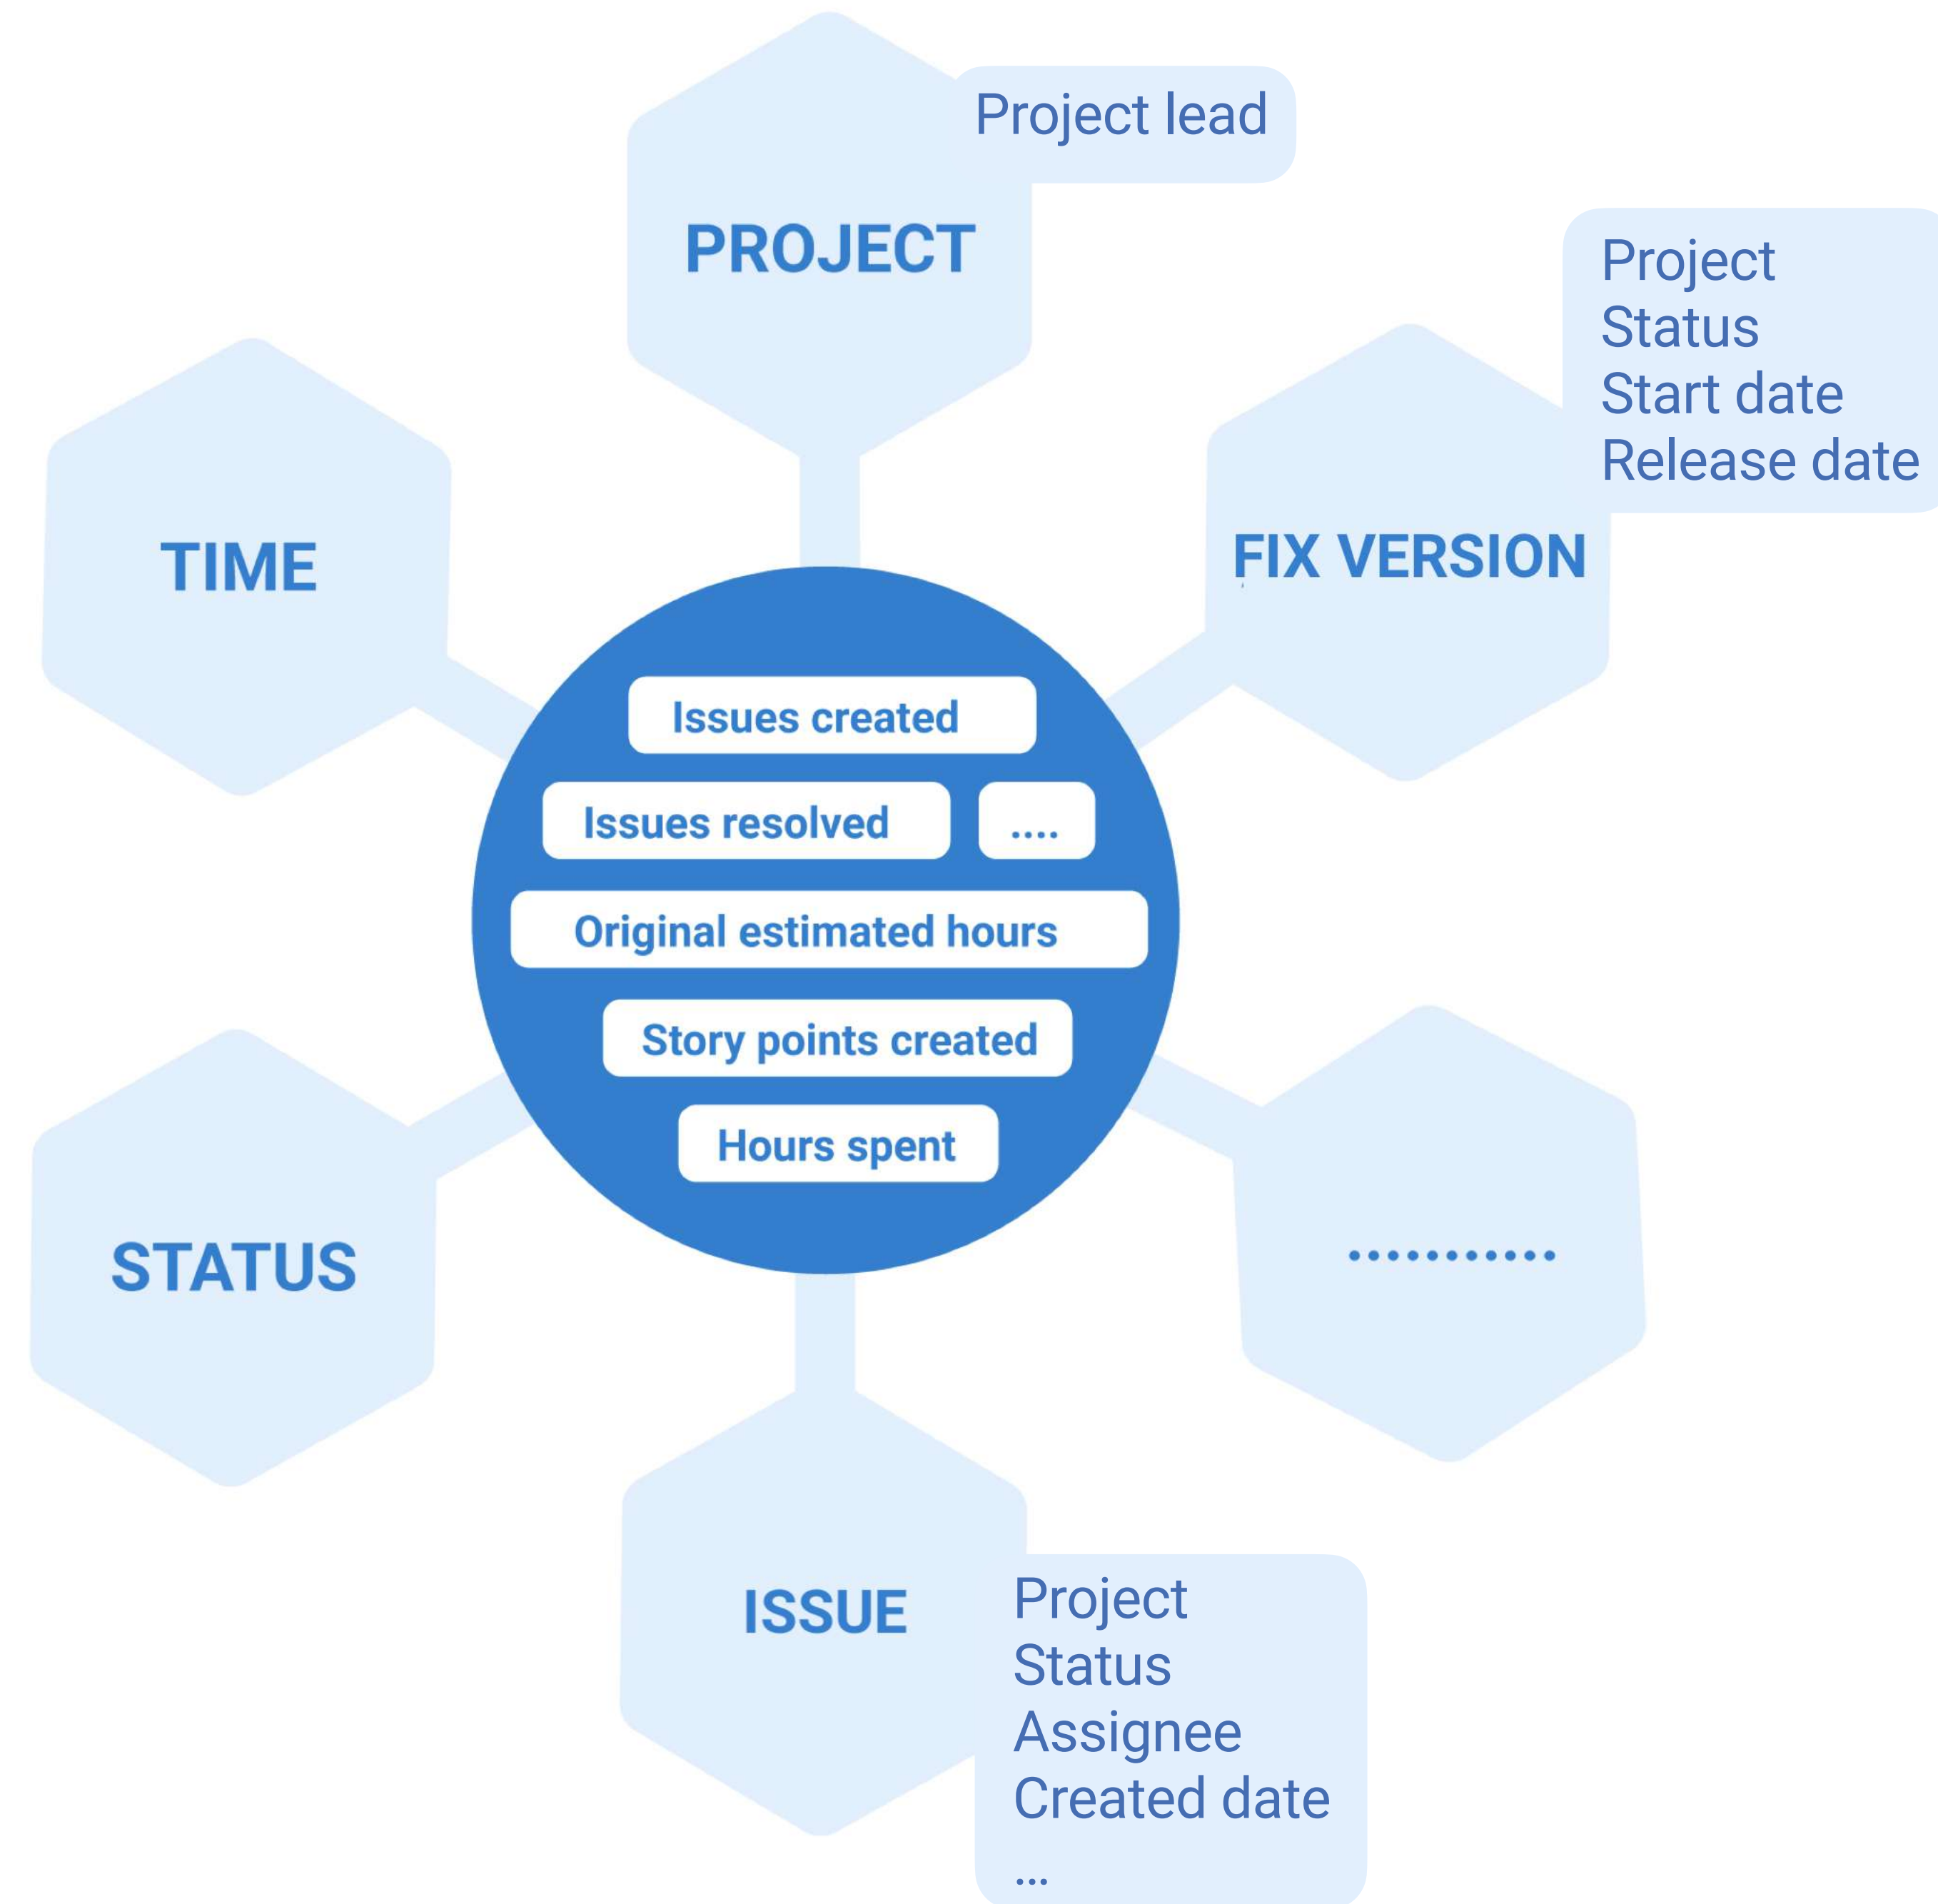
Project lead

PROJECT

Project
Status
Start date
Release date

FIX VERSION

TIME

Issues created

Issues resolved

....

Original estimated hours

Story points created

Hours spent

STATUS

...........

ISSUE

Project
Status
Assignee
Created date
...